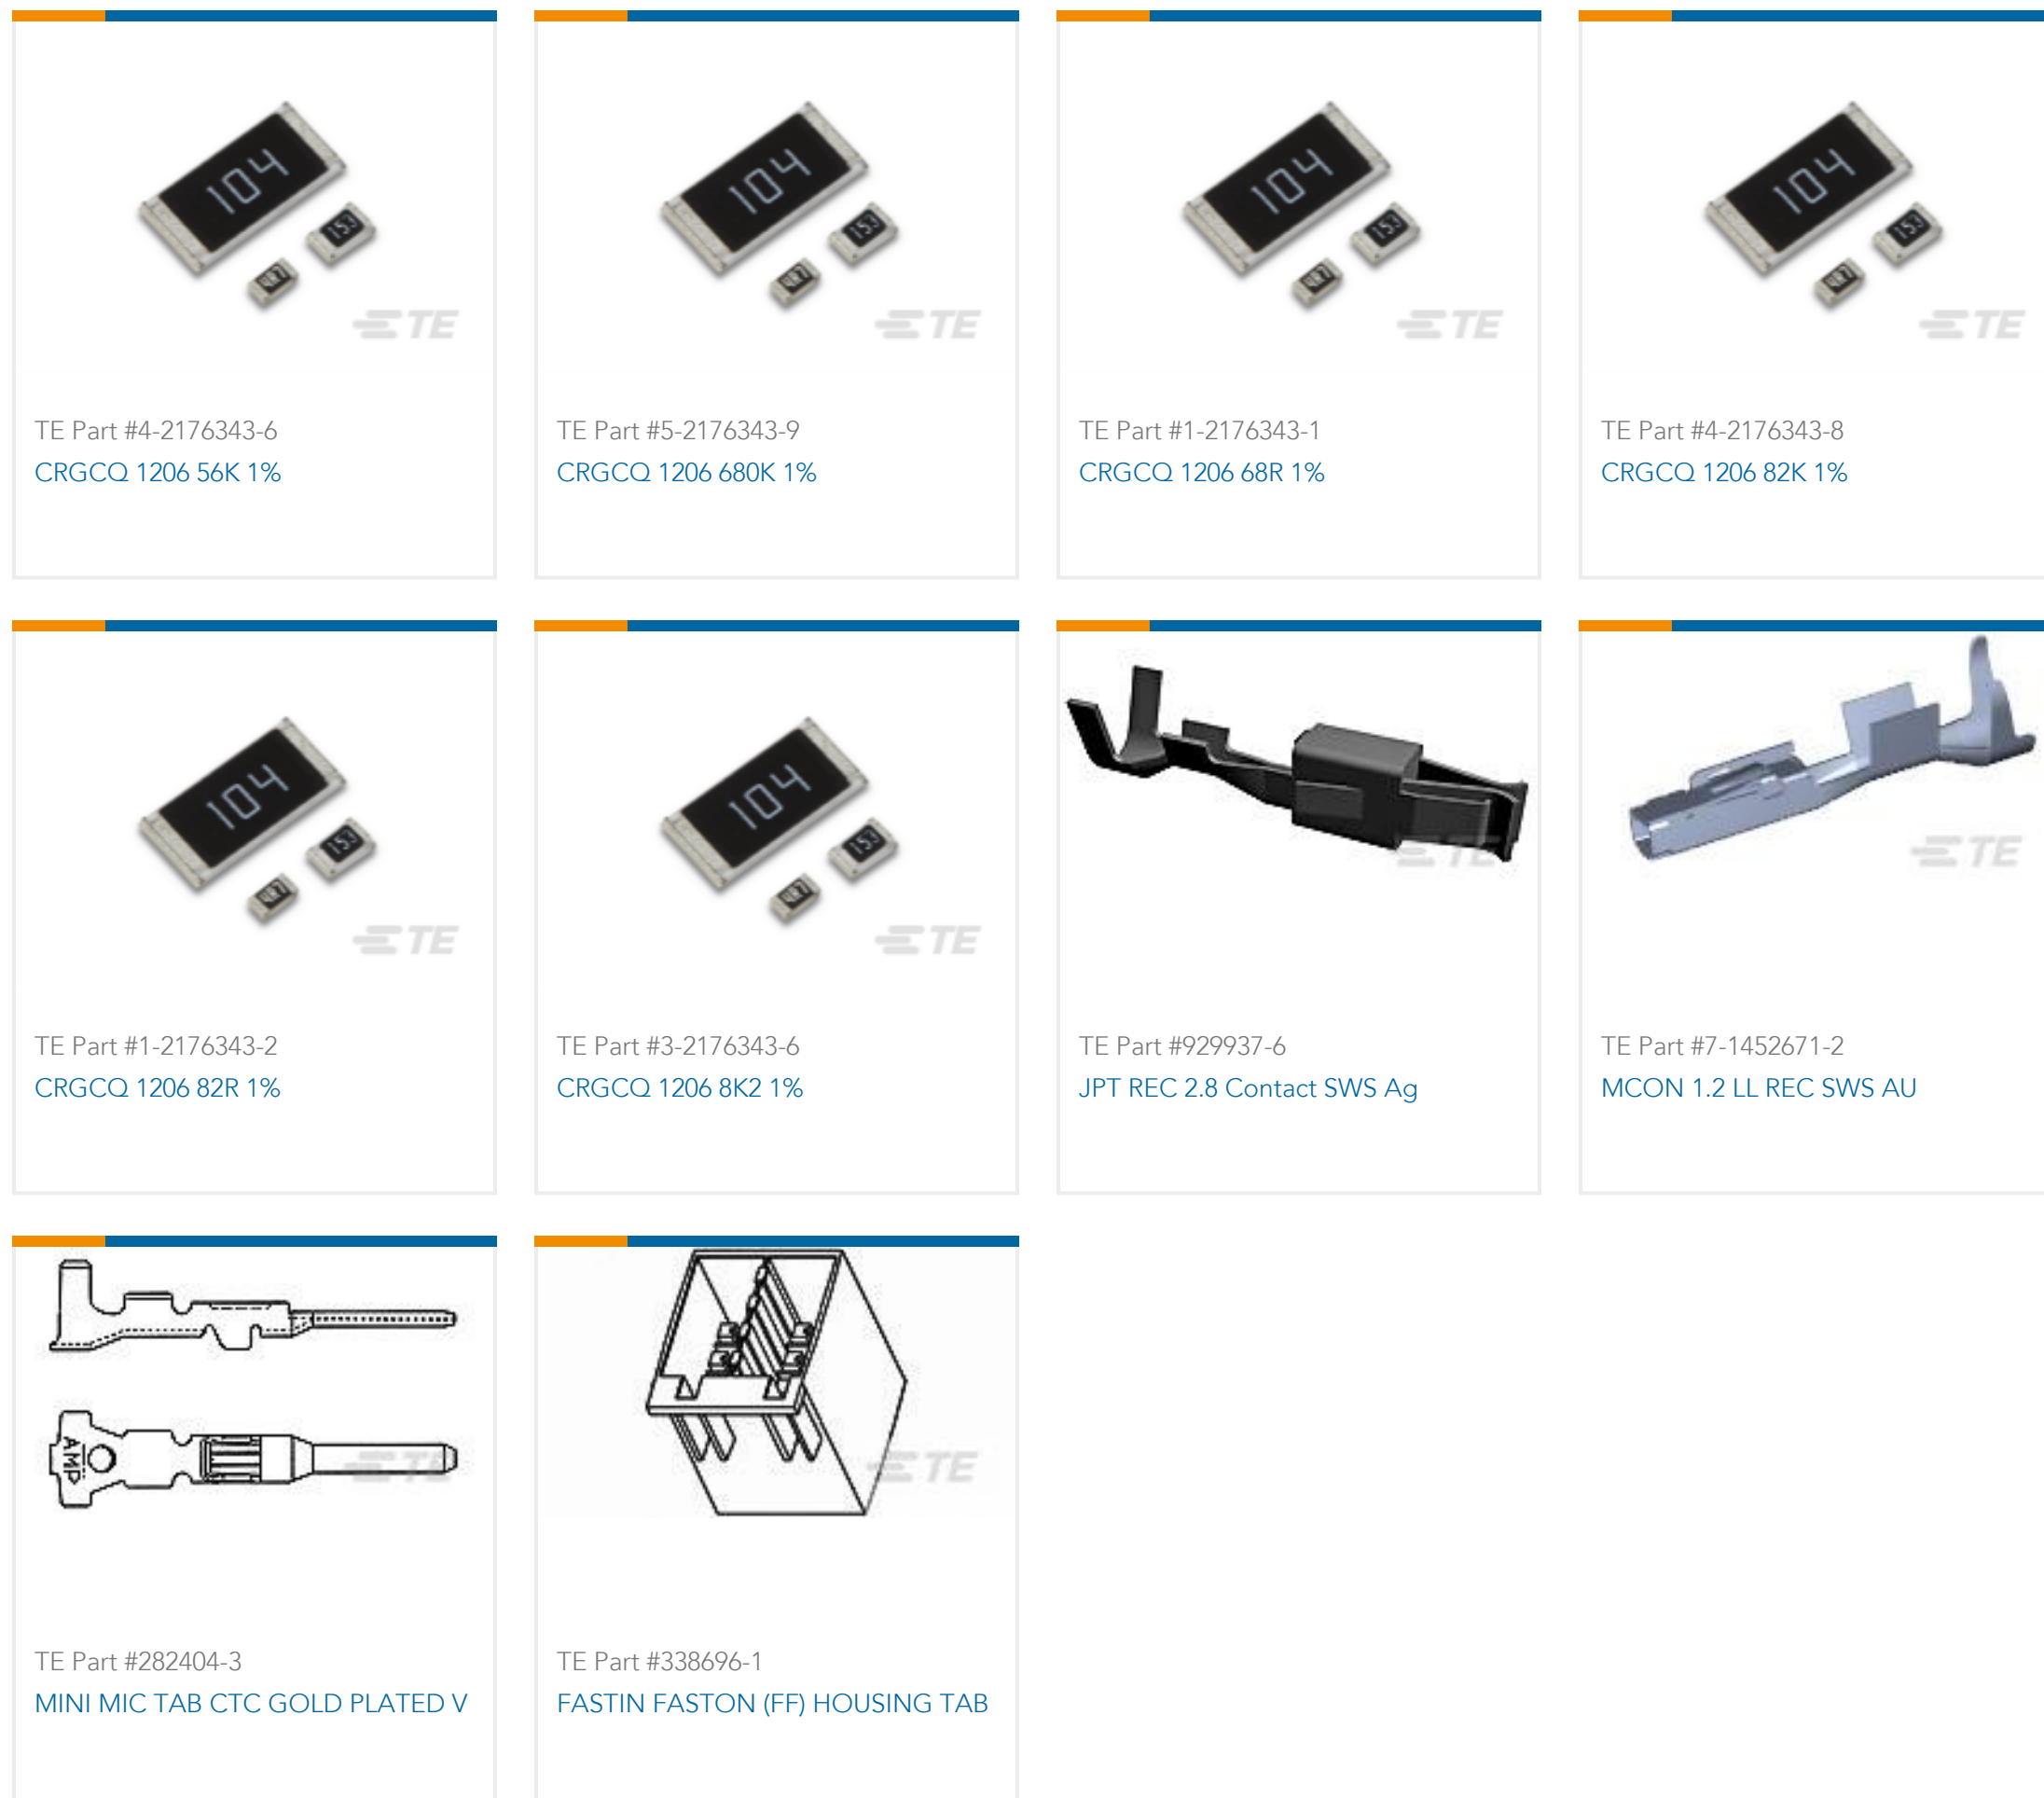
104
153
4R7
TE
TE Part #4-2176343-6
CRGCQ 1206 56K 1%

104
153
4R7
TE
TE Part #5-2176343-9
CRGCQ 1206 680K 1%

104
153
4R7
TE
TE Part #1-2176343-1
CRGCQ 1206 68R 1%

104
153
4R7
TE
TE Part #4-2176343-8
CRGCQ 1206 82K 1%

104
153
4R7
TE
TE Part #1-2176343-2
CRGCQ 1206 82R 1%

104
153
4R7
TE
TE Part #3-2176343-6
CRGCQ 1206 8K2 1%

TE
TE Part #929937-6
JPT REC 2.8 Contact SWS Ag

TE
TE Part #7-1452671-2
MCON 1.2 LL REC SWS AU

AMP
TE
TE Part #282404-3
MINI MIC TAB CTC GOLD PLATED V

TE
TE Part #338696-1
FASTIN FASTON (FF) HOUSING TAB